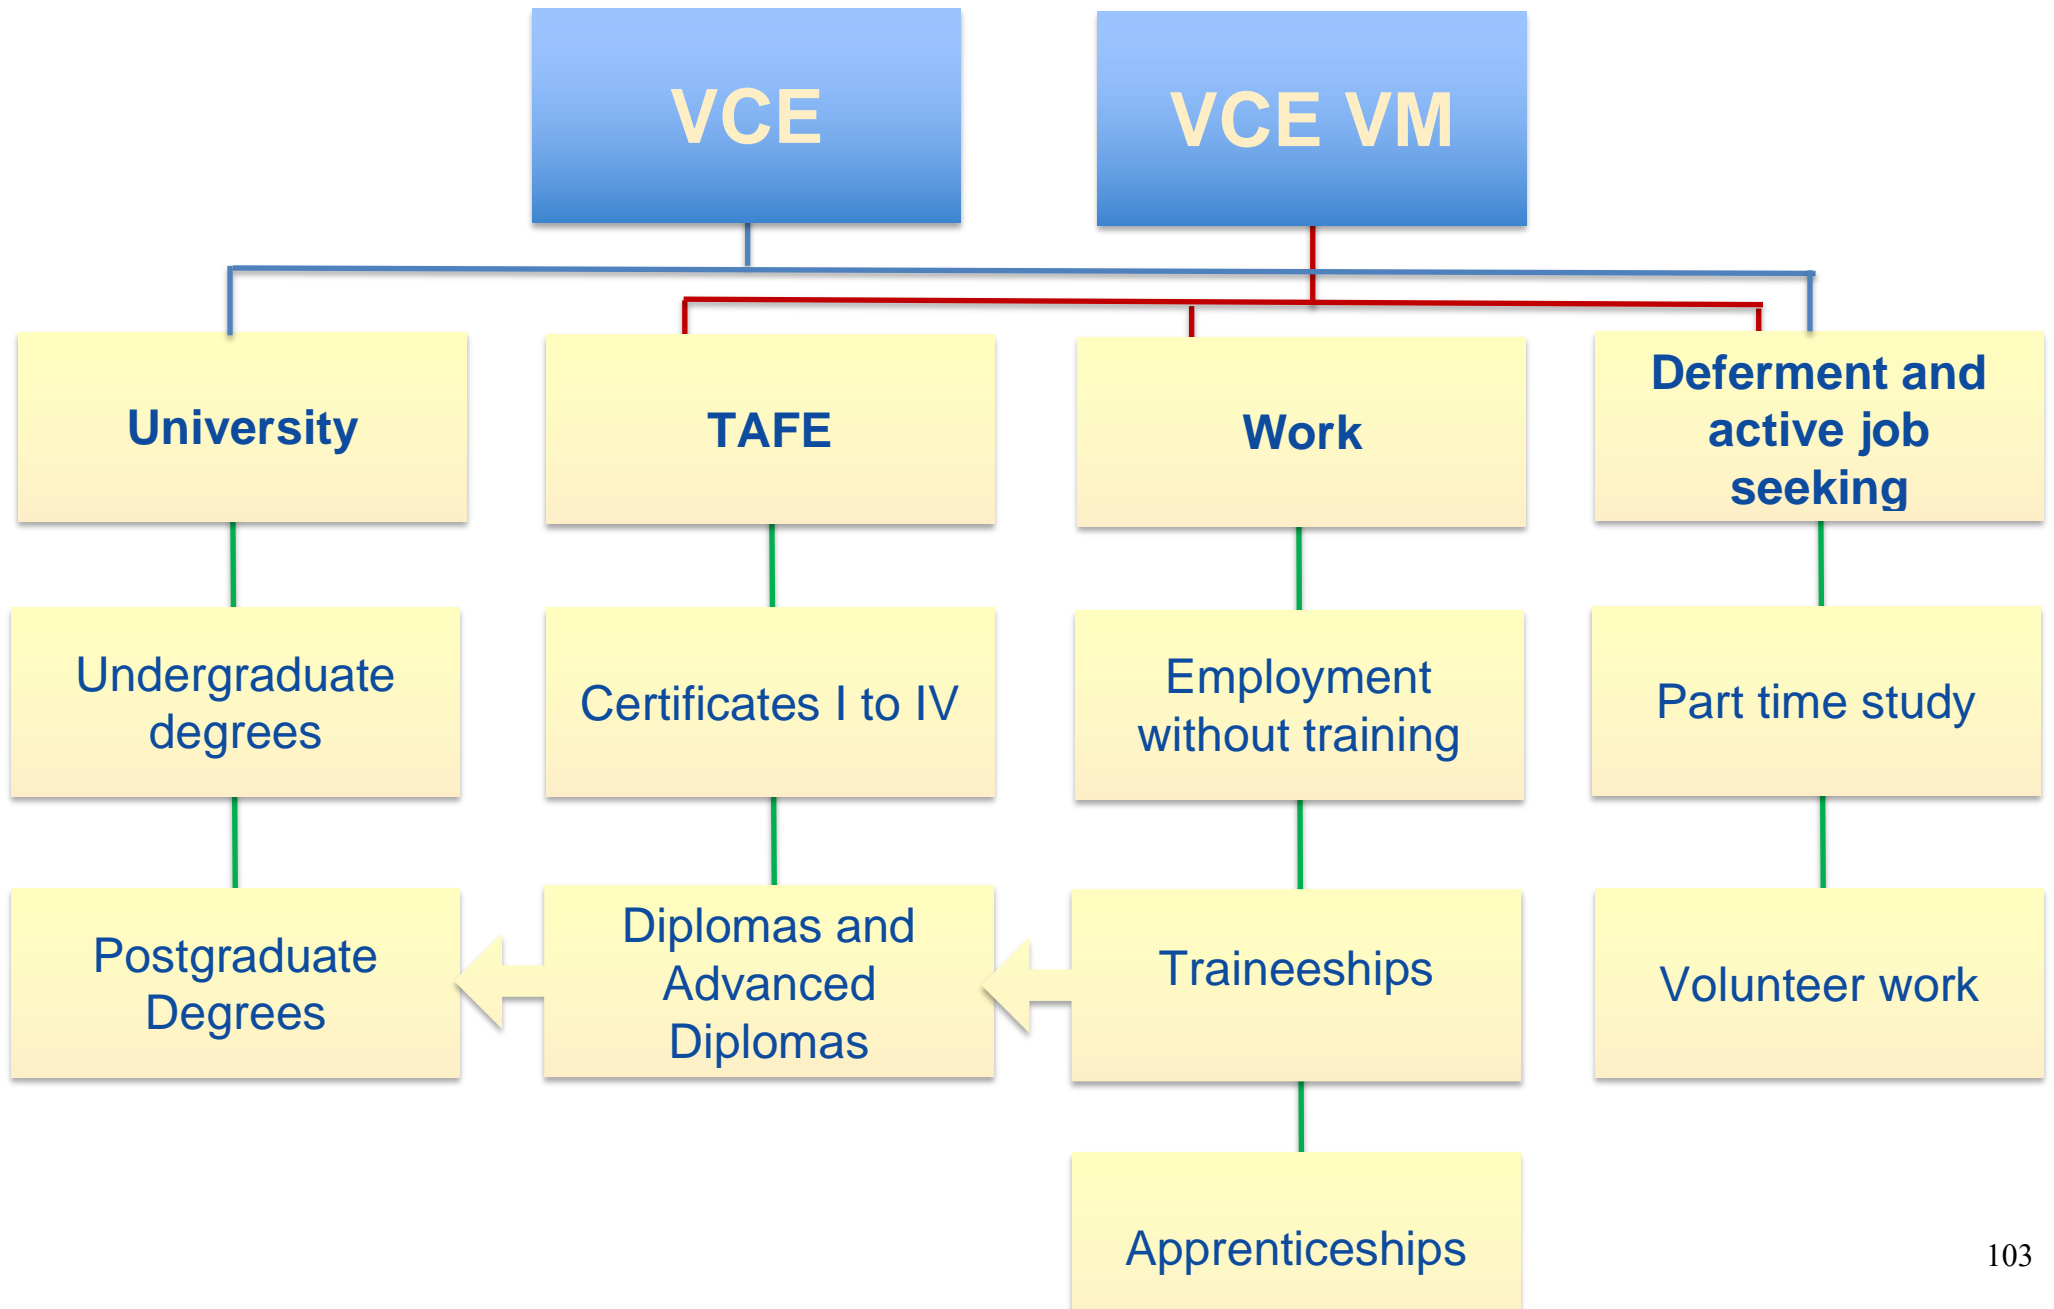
VCE

VCE VM

University

TAFE

Work

Deferment and active job seeking

Undergraduate degrees

Certificates I to IV

Employment without training

Part time study

Postgraduate Degrees

Diplomas and Advanced Diplomas

Traineeships

Volunteer work

Apprenticeships

103